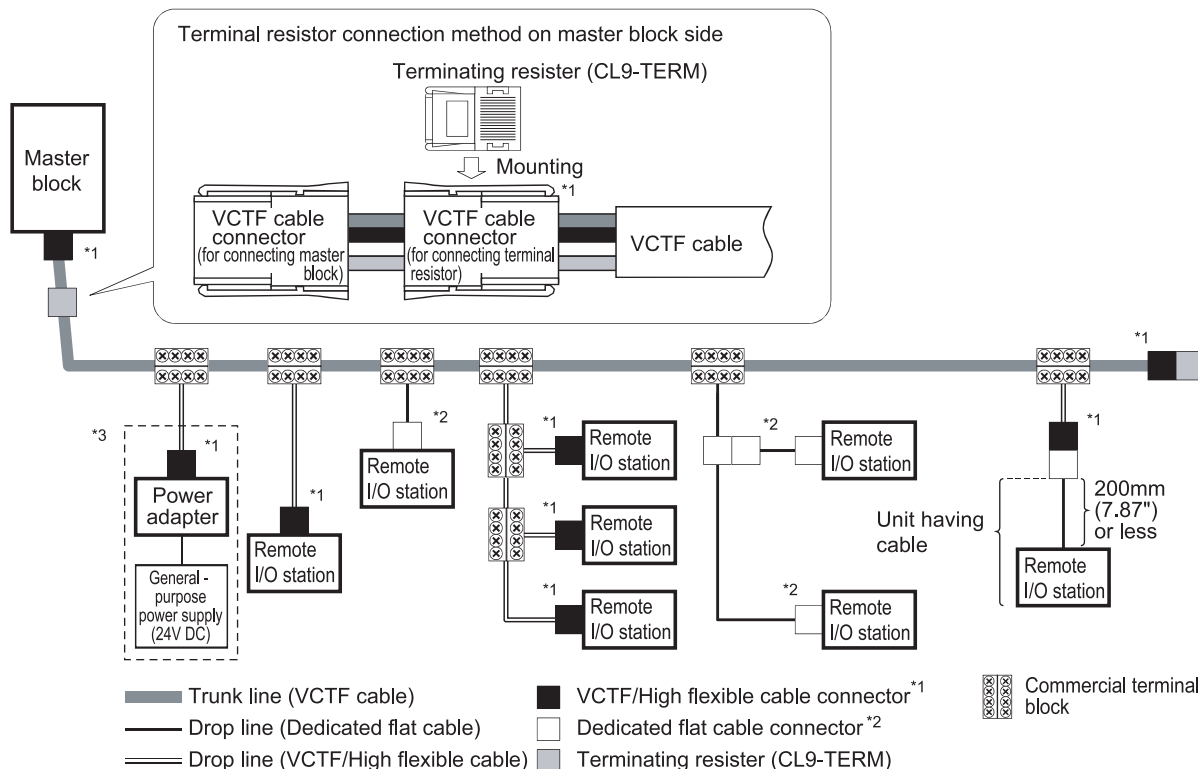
Terminal resistor connection method on master block side

Terminating resister (CL9-TERM)

Mounting

*1

VCTF cable connector (for connecting master block)

VCTF cable connector (for connecting terminal resistor)

VCTF cable

Master block

*1

*1

*3

*1

Power adapter

General - purpose power supply (24V DC)

*1

Remote I/O station

*2

Remote I/O station

*1

Remote I/O station

*1

Remote I/O station

*1

Remote I/O station

*2

Remote I/O station

*2

Remote I/O station

*1

Unit having cable

200mm (7.87") or less

Remote I/O station

Trunk line (VCTF cable)

Drop line (Dedicated flat cable)

Drop line (VCTF/High flexible cable)

VCTF/High flexible cable connector$^{*1}$

Dedicated flat cable connector$^{*2}$

Terminating resister (CL9-TERM)

Commercial terminal block